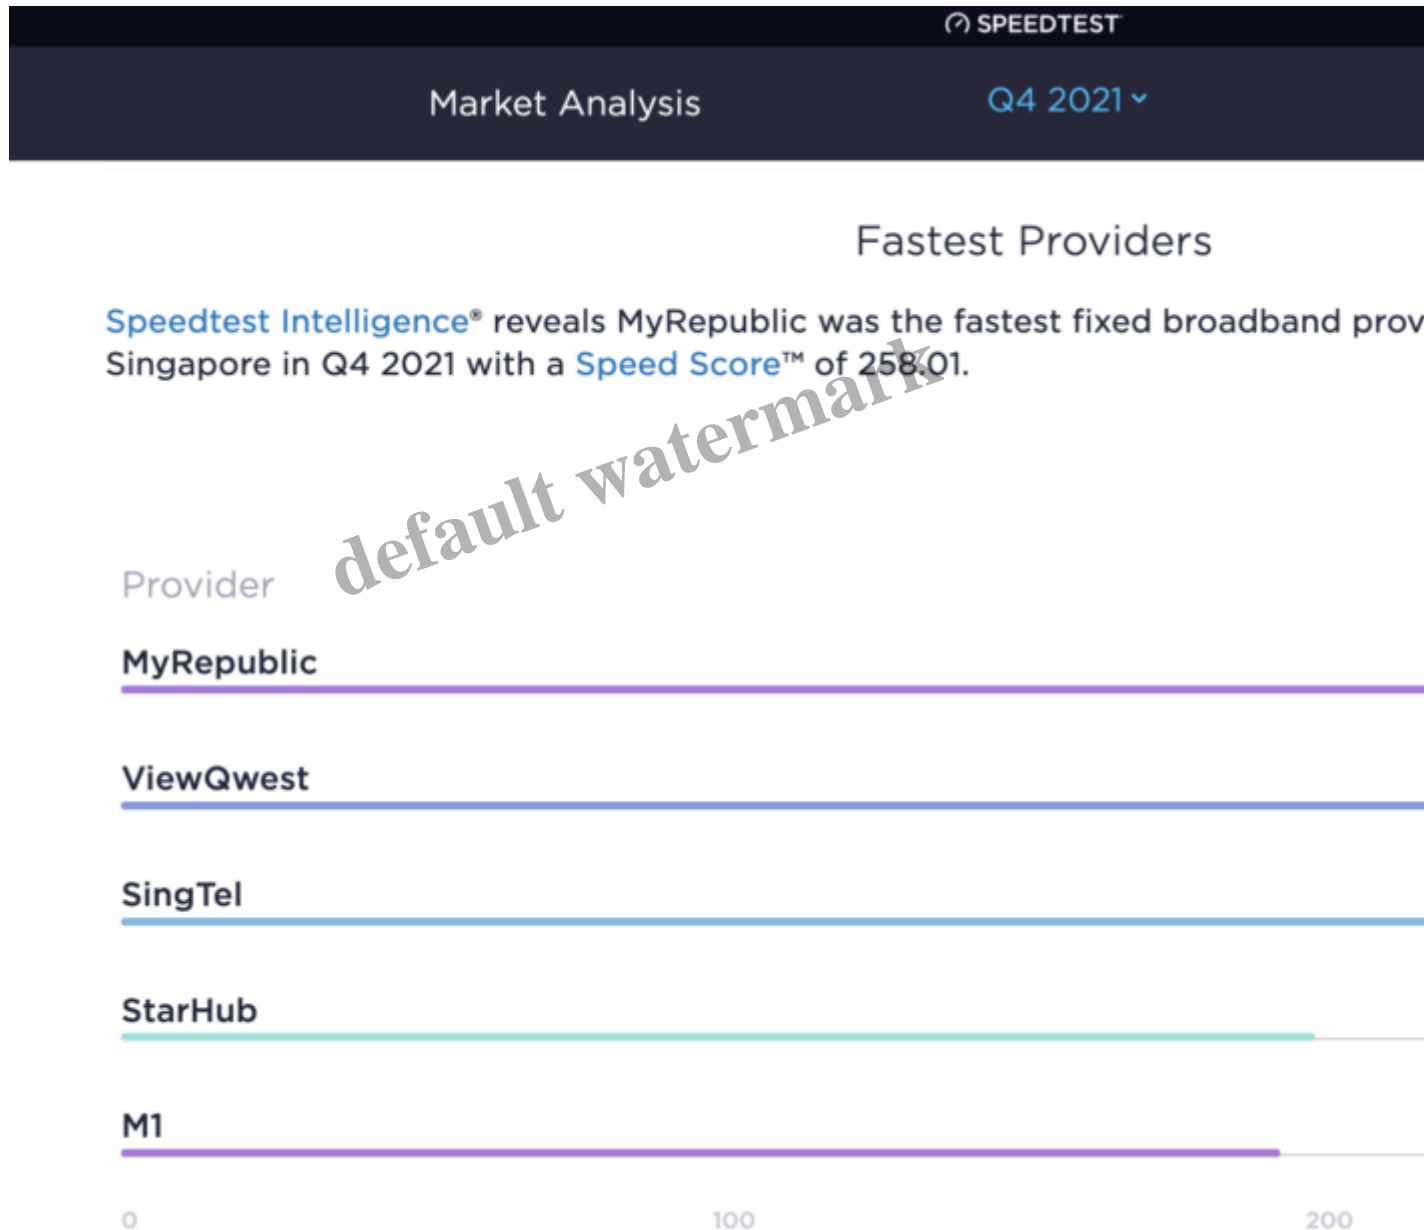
SPEEDTEST

Market Analysis

Q4 2021

Fastest Providers

Speedtest Intelligence® reveals MyRepublic was the fastest fixed broadband prov
Singapore in Q4 2021 with a Speed Score™ of 258.01.

default watermark

Provider

MyRepublic

ViewQwest

SingTel

StarHub

M1

0 100 200